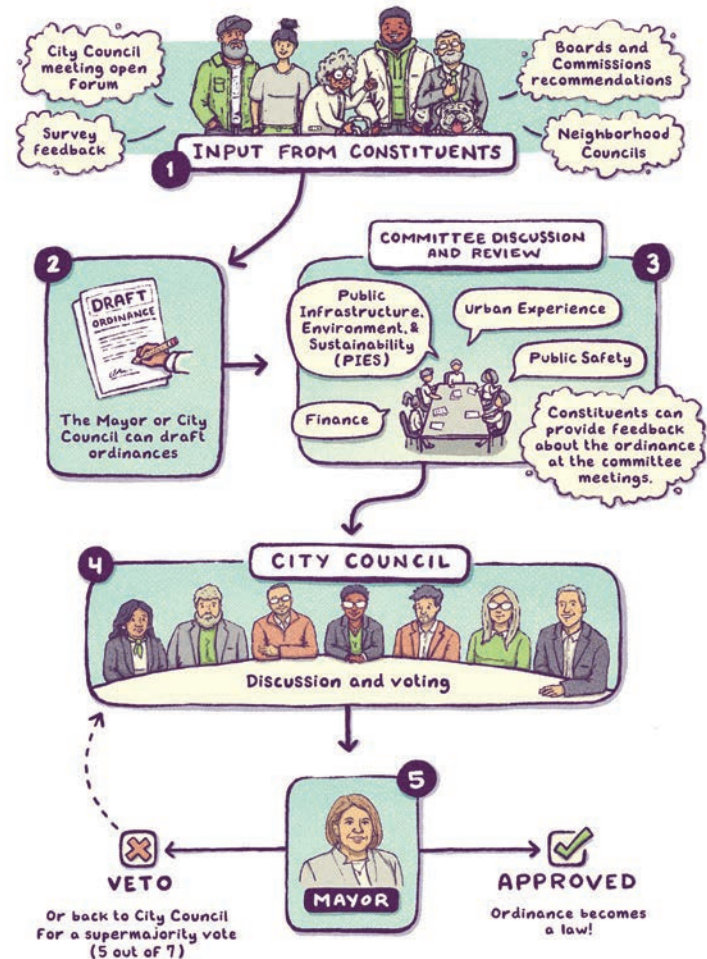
City Council meeting open Forum

Boards and Commissions recommendations

Survey feedback

Neighborhood Councils

1 INPUT FROM CONSTITUENTS

2

DRAFT ORDINANCE

The Mayor or City Council can draft ordinances

COMMITTEE DISCUSSION AND REVIEW

3

Public Infrastructure, Environment, & Sustainability (PIES)

Urban Experience

Public Safety

Finance

Constituents can provide feedback about the ordinance at the committee meetings.

4 CITY COUNCIL

Discussion and voting

5

MAYOR

VETO

Or back to City Council For a supermajority vote (5 out of 7)

APPROVED

Ordinance becomes a law!